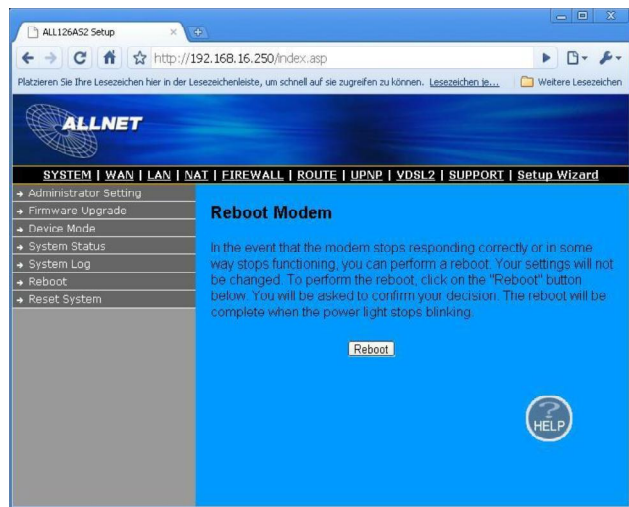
ALL126AS2 Setup

http://192.168.16.250/index.asp

Platzieren Sie Ihre Lesezeichen hier in der Lesezeichenleiste, um schnell auf sie zugreifen zu können. Lesezeichen je...

Weitere Lesezeichen

ALLNET

SYSTEM | WAN | LAN | NAT | FIREWALL | ROUTE | UPNP | VDSL2 | SUPPORT | Setup Wizard

→ Administrator Setting
→ Firmware Upgrade
→ Device Mode
→ System Status
→ System Log
→ Reboot
→ Reset System

Reboot Modem

In the event that the modem stops responding correctly or in some way stops functioning, you can perform a reboot. Your settings will not be changed. To perform the reboot, click on the "Reboot" button below. You will be asked to confirm your decision. The reboot will be complete when the power light stops blinking.

Reboot

HELP